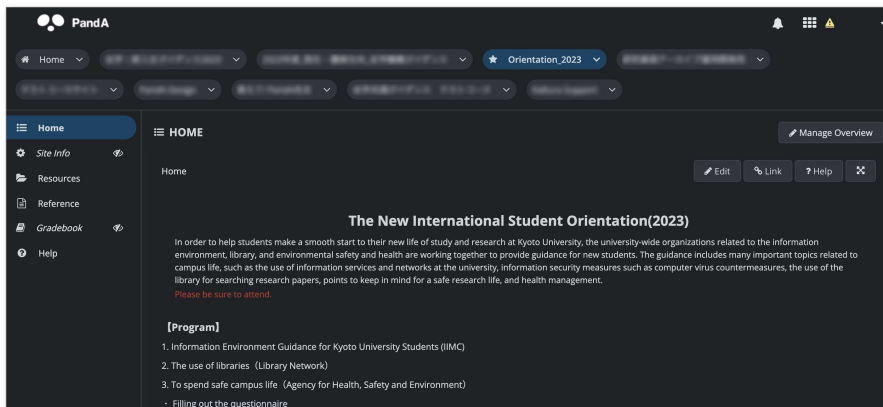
PandA

Home
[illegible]
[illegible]
Orientation_2023
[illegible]
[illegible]
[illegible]
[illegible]
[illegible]
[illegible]

Home
Site Info
Resources
Reference
Gradebook
Help

☰ HOME

Manage Overview

Home

Edit
Link
? Help

The New International Student Orientation(2023)

In order to help students make a smooth start to their new life of study and research at Kyoto University, the university-wide organizations related to the information environment, library, and environmental safety and health are working together to provide guidance for new students. The guidance includes many important topics related to campus life, such as the use of information services and networks at the university, information security measures such as computer virus countermeasures, the use of the library for searching research papers, points to keep in mind for a safe research life, and health management.
Please be sure to attend.

【Program】

1. Information Environment Guidance for Kyoto University Students (IIMC)

2. The use of libraries（Library Network)

3. To spend safe campus life（Agency for Health, Safety and Environment)

・ Filling out the questionnaire